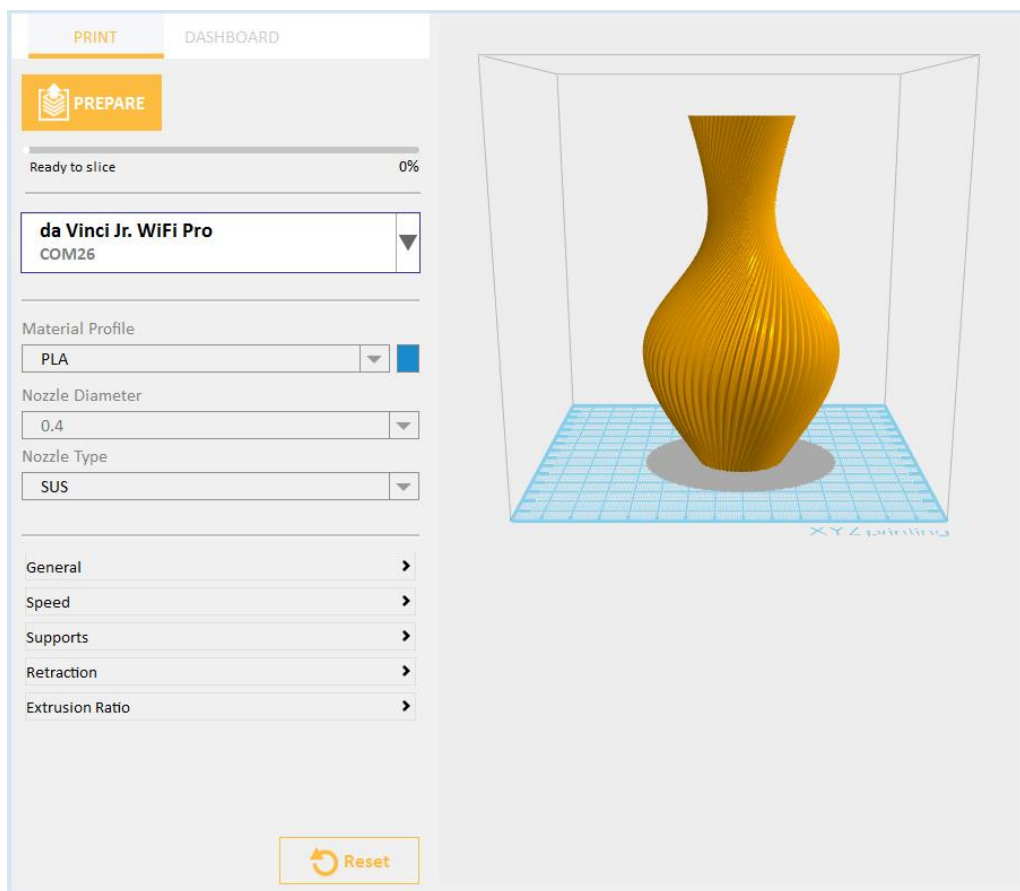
PRINT
DASHBOARD

PREPARE

Ready to slice
0%

da Vinci Jr. WiFi Pro
COM26

Material Profile
PLA

Nozzle Diameter
0.4

Nozzle Type
SUS

General
Speed
Supports
Retraction
Extrusion Ratio

Reset

XYZprinting